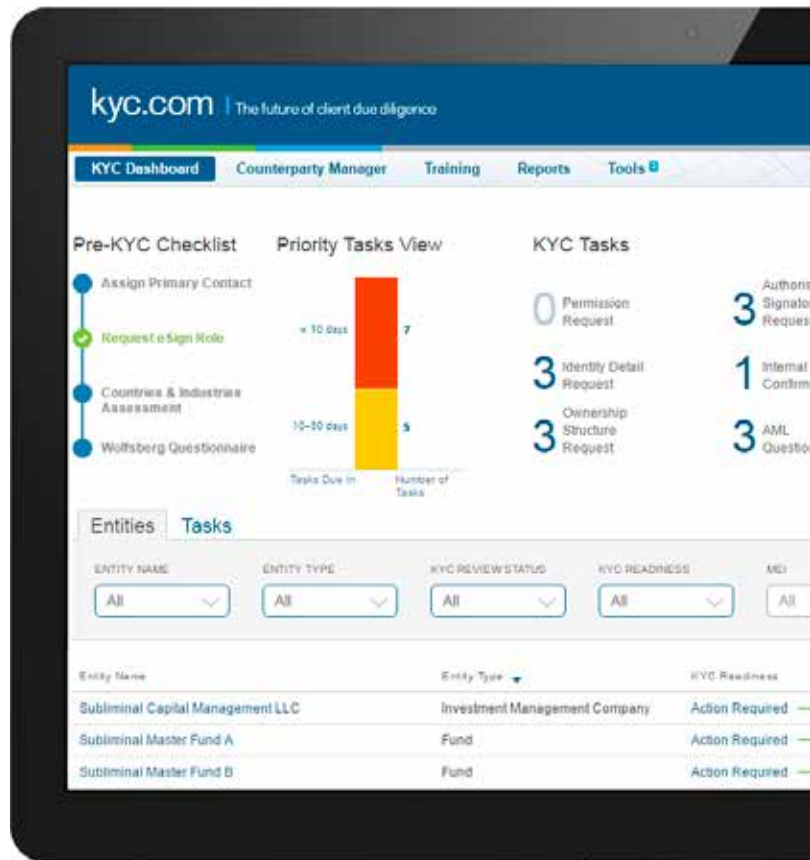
kyc.com | The future of client due diligence

KYC Dashboard Counterparty Manager Training Reports Tools

Pre-KYC Checklist

Assign Primary Contact

Request eSign Role

Countries & Industries Assessment

Wolfsberg Questionnaire

Priority Tasks View

< 10 days 7

10–30 days 5

Tasks Due in Number of Tasks

KYC Tasks

0 Permission Request

3 Identity Detail Request

3 Ownership Structure Request

3 Authori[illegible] Signato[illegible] Reques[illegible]

1 Internal Confirm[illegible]

3 AML Questio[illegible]

Entities Tasks

ENTITY NAME All

ENTITY TYPE All

KYC REVIEW STATUS All

KYC READINESS All

MEI All

| Entity Name | Entity Type | KYC Readiness |
|---|---|---|
| Subliminal Capital Management LLC | Investment Management Company | Action Required |
| Subliminal Master Fund A | Fund | Action Required |
| Subliminal Master Fund B | Fund | Action Required |